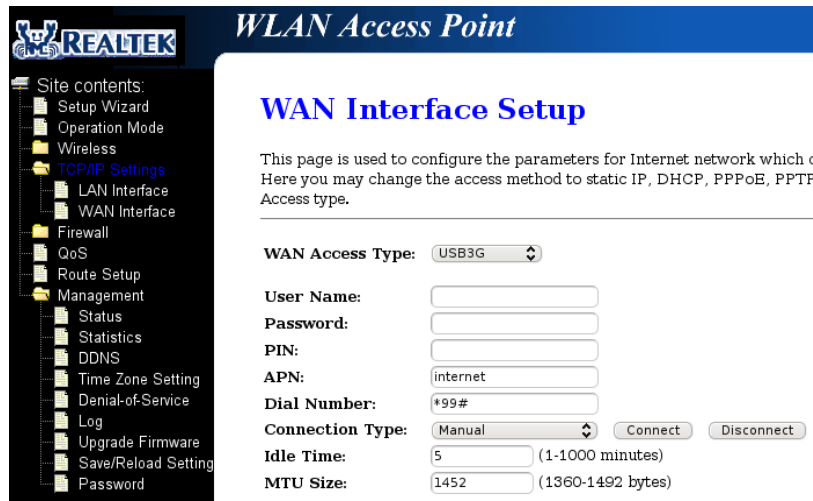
REALTEK

WLAN Access Point

Site contents:
Setup Wizard
Operation Mode
Wireless
TCP/IP Settings
LAN Interface
WAN Interface
Firewall
QoS
Route Setup
Management
Status
Statistics
DDNS
Time Zone Setting
Denial-of-Service
Log
Upgrade Firmware
Save/Reload Setting
Password

WAN Interface Setup

This page is used to configure the parameters for Internet network which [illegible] Here you may change the access method to static IP, DHCP, PPPoE, PPTP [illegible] Access type.

WAN Access Type: USB3G

User Name:
Password:
PIN:
APN: internet
Dial Number: *99#
Connection Type: Manual Connect Disconnect
Idle Time: 5 (1-1000 minutes)
MTU Size: 1452 (1360-1492 bytes)